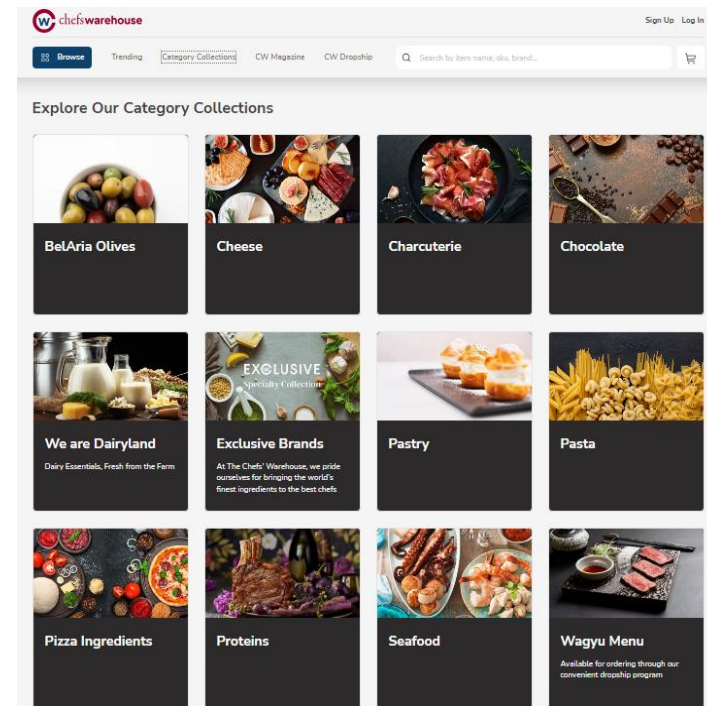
chefswarehouse

Sign Up Log In

Browse Trending Category Collections CW Magazine CW Dropship

Search by item name, sku, brand...

Explore Our Category Collections

BelAria Olives

Cheese

Charcuterie

Chocolate

We are Dairyland

Dairy Essentials, Fresh from the Farm

EXCLUSIVE Specialty Collection

Exclusive Brands

At The Chefs' Warehouse, we pride ourselves for bringing the world's finest ingredients to the best chefs

Pastry

Pasta

Pizza Ingredients

Proteins

Seafood

Wagyu Menu

Available for ordering through our convenient dropship program